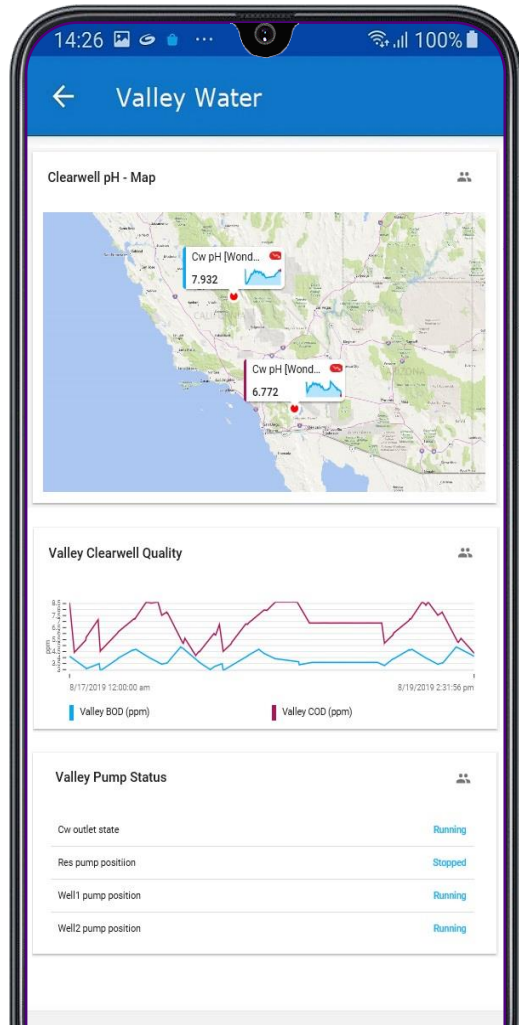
14:26 ··· 100%

Valley Water

Clearwell pH - Map

Cw pH [Wond...
7.932

Cw pH [Wond...
6.772

Valley Clearwell Quality

8
7
6
5
4
3
2

ppm

8/17/2019 12:00:00 am

8/19/2019 2:31:56 pm

Valley BOD (ppm)

Valley COD (ppm)

Valley Pump Status

| | |
|---|---|
| Cw outlet state | Running |
| Res pump positiion | Stopped |
| Well1 pump position | Running |
| Well2 pump position | Running |